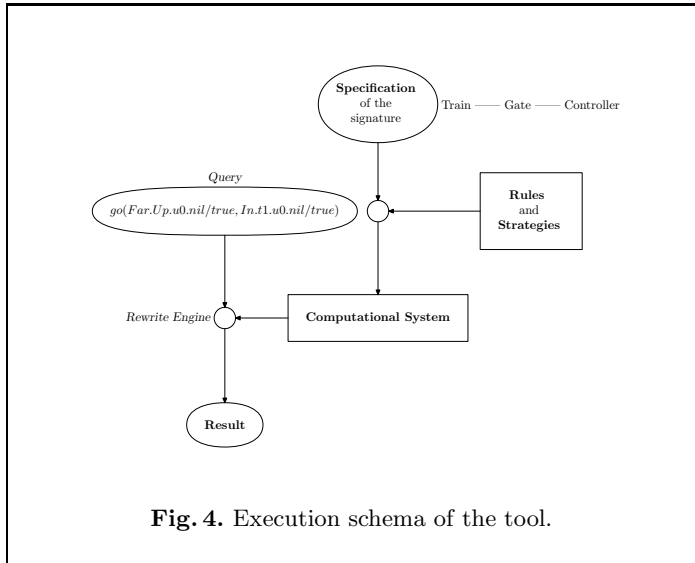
**Specification** of the signature

Train —— Gate —— Controller

*Query*

*go(Far.Up.u0.nil/true, In.t1.u0.nil/true)*

**Rules** and **Strategies**

*Rewrite Engine*

**Computational System**

**Result**

**Fig. 4.** Execution schema of the tool.